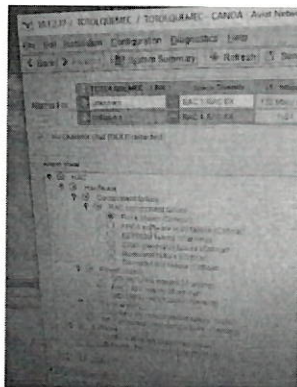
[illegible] / TOTOLQUEMEC / TOTOLQUEMEC - CANDA - Avaya Net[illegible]

File Edit Activities Configuration Diagnostics Help

< Back > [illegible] System Summary Refresh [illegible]

| TOTOLQUEMEC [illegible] | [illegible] | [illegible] |
|---|---|---|
| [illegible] | BACI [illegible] | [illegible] |
| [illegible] | BACI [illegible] | |

Alarms Fo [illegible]

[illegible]

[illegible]

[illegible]